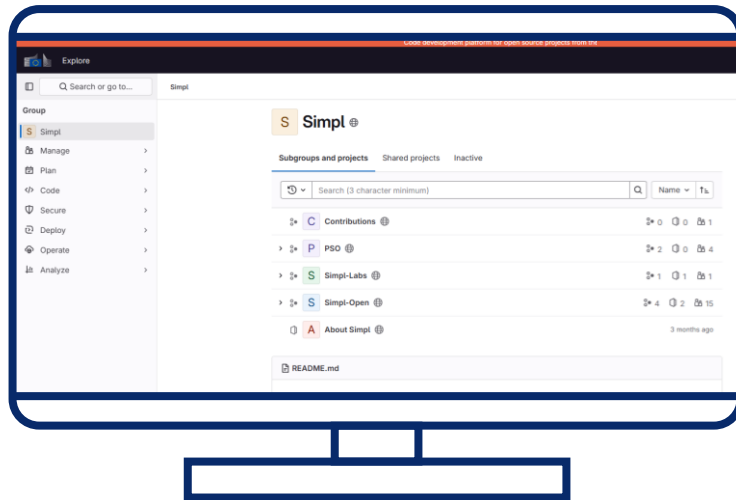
Code development platform for open source projects from the

Explore

Search or go to...

Simpl

Group

S Simpl
Manage
Plan
Code
Secure
Deploy
Operate
Analyze

S Simpl

Subgroups and projects | Shared projects | Inactive

Search (3 character minimum)

Name

C Contributions 0 0 1
P PSO 2 0 4
S Simpl-Labs 1 1 1
S Simpl-Open 4 2 15
A About Simpl 3 months ago

README.md